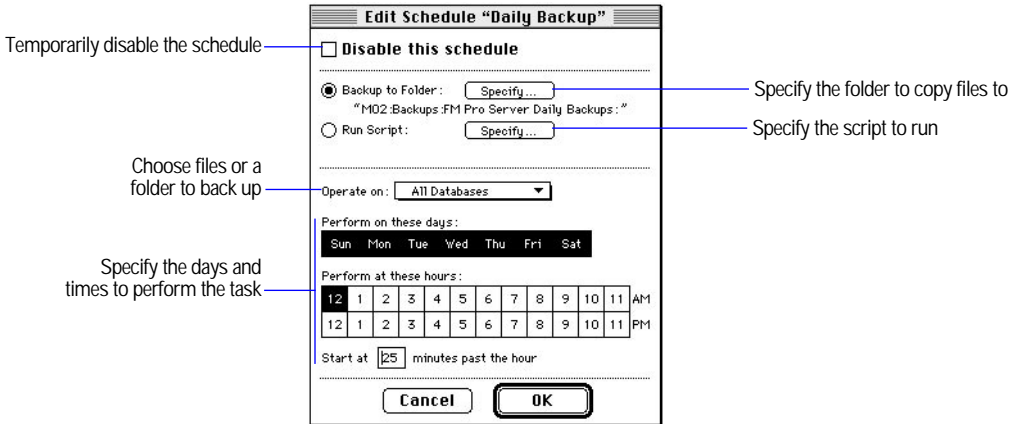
Edit Schedule "Daily Backup"

Temporarily disable the schedule

Disable this schedule

Backup to Folder: Specify...

"M02:Backups:FM Pro Server Daily Backups:"

Specify the folder to copy files to

Run Script: Specify...

Specify the script to run

Choose files or a folder to back up

Operate on: All Databases

Perform on these days:

Sun Mon Tue Wed Thu Fri Sat

Specify the days and times to perform the task

Perform at these hours:

| 12 | 1 | 2 | 3 | 4 | 5 | 6 | 7 | 8 | 9 | 10 | 11 | AM |
|---|---|---|---|---|---|---|---|---|---|---|---|---|
| 12 | 1 | 2 | 3 | 4 | 5 | 6 | 7 | 8 | 9 | 10 | 11 | PM |

Start at 25 minutes past the hour

Cancel OK